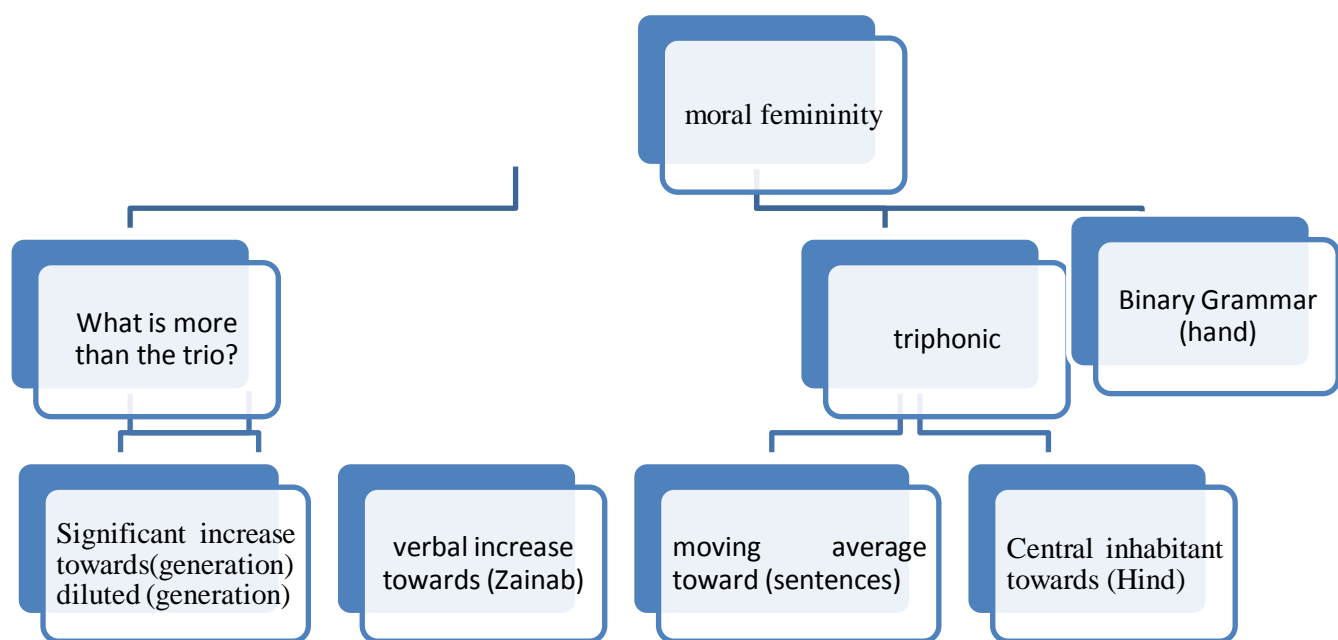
moral femininity

What is more than the trio?

triphonic

Binary Grammar (hand)

Significant increase towards(generation) diluted (generation)

verbal increase towards (Zainab)

moving average toward (sentences)

Central inhabitant towards (Hind)